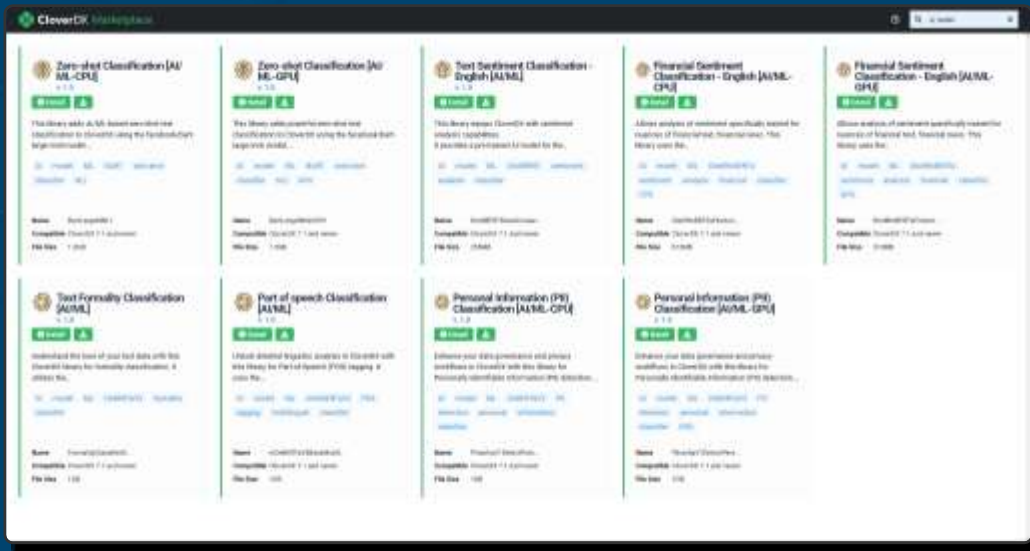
CloverDX Marketplace

Zero-shot Classification [AI/ML-CPU]

Detail

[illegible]

Name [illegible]
Compatible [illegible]
File Size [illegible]

Zero-shot Classification [AI/ML-GPU]

Detail

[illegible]

Name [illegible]
Compatible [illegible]
File Size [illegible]

Text Sentiment Classification - English [AI/ML]

Detail

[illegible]

Name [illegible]
Compatible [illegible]
File Size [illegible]

Financial Sentiment Classification - English [AI/ML-CPU]

Detail

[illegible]

Name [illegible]
Compatible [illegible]
File Size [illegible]

Financial Sentiment Classification - English [AI/ML-GPU]

Detail

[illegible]

Name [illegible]
Compatible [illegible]
File Size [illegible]

Text Formality Classification [AI/ML]

Detail

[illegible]

Name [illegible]
Compatible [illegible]
File Size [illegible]

Part of speech Classification [AI/ML]

Detail

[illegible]

Name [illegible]
Compatible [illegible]
File Size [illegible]

Personal Information (PII) Classification [AI/ML-CPU]

Detail

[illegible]

Name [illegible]
Compatible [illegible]
File Size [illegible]

Personal Information (PII) Classification [AI/ML-GPU]

Detail

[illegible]

Name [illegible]
Compatible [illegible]
File Size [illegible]